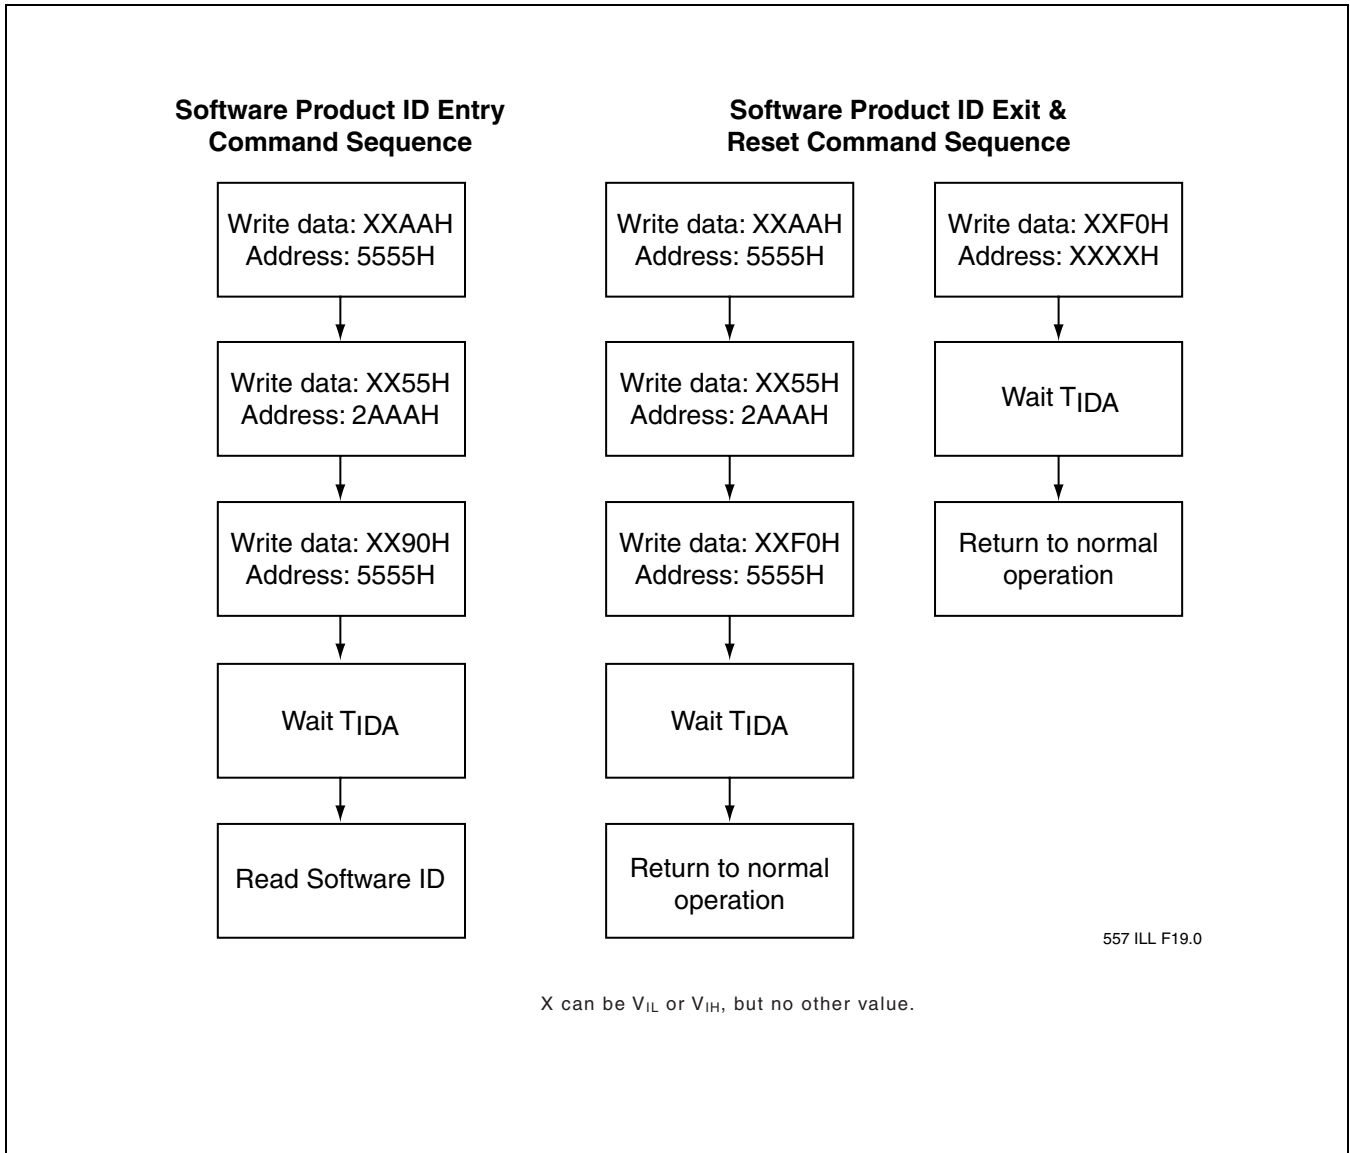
Software Product ID Entry Command Sequence

Write data: XXAAH Address: 5555H

Write data: XX55H Address: 2AAAH

Write data: XX90H Address: 5555H

Wait $T_{IDA}$

Read Software ID

Software Product ID Exit & Reset Command Sequence

Write data: XXAAH Address: 5555H

Write data: XX55H Address: 2AAAH

Write data: XXF0H Address: 5555H

Wait $T_{IDA}$

Return to normal operation

Write data: XXF0H Address: XXXXH

Wait $T_{IDA}$

Return to normal operation

557 ILL F19.0

X can be $V_{IL}$ or $V_{IH}$, but no other value.